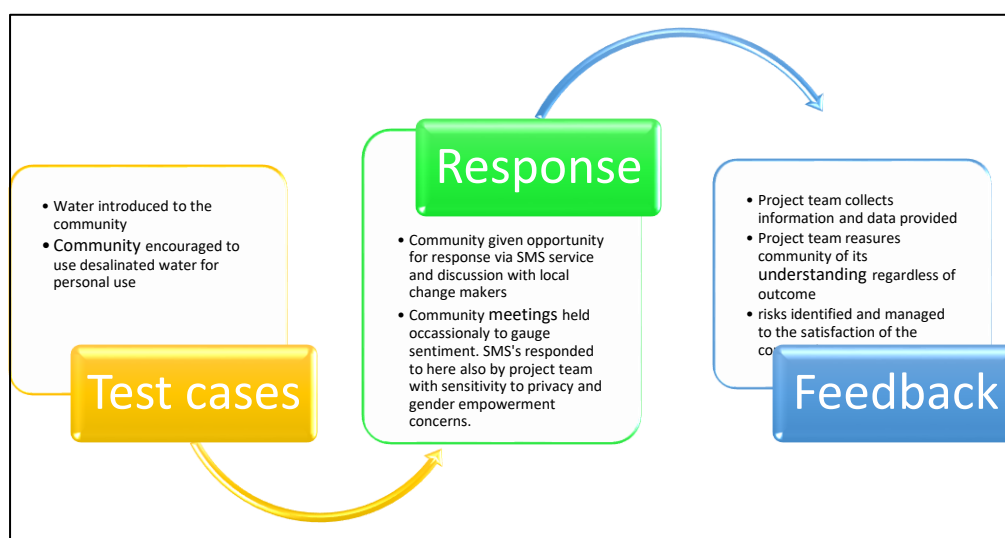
• Water introduced to the community
• Community encouraged to use desalinated water for personal use

Test cases

Response

• Community given opportunity for response via SMS service and discussion with local change makers
• Community meetings held occassionaly to gauge sentiment. SMS's responded to here also by project team with sensitivity to privacy and gender empowerment concerns.

• Project team collects information and data provided
• Project team reasures community of its understanding regardless of outcome
• risks identified and managed to the satisfaction of the co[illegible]

Feedback